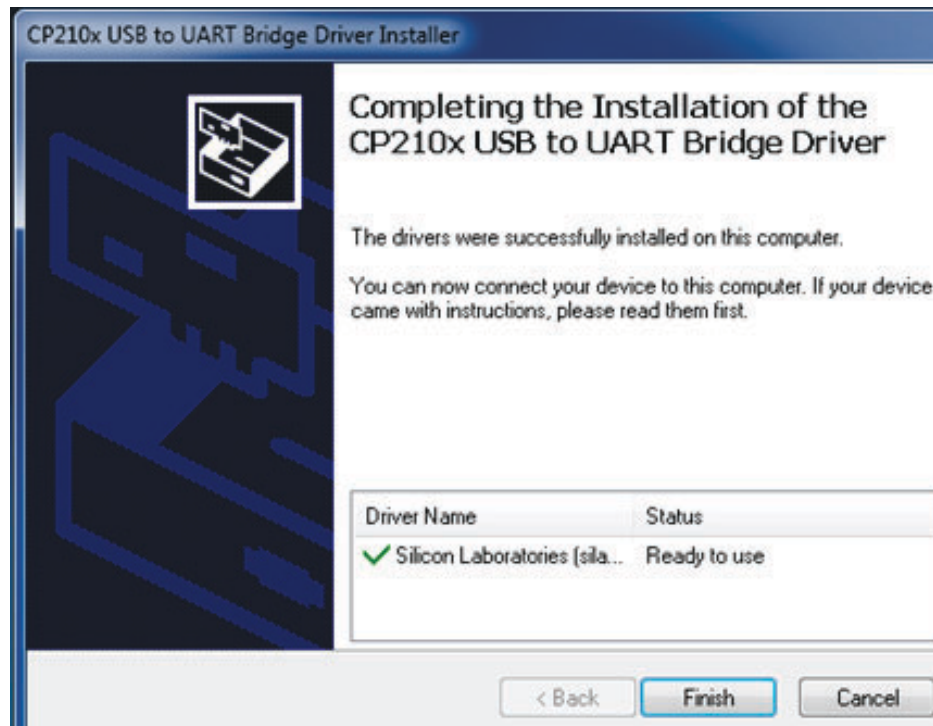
CP210x USB to UART Bridge Driver Installer

Completing the Installation of the CP210x USB to UART Bridge Driver

The drivers were successfully installed on this computer.

You can now connect your device to this computer. If your device came with instructions, please read them first.

| Driver Name | Status |
|---|---|
| Silicon Laboratories (sila... | Ready to use |

< Back Finish Cancel